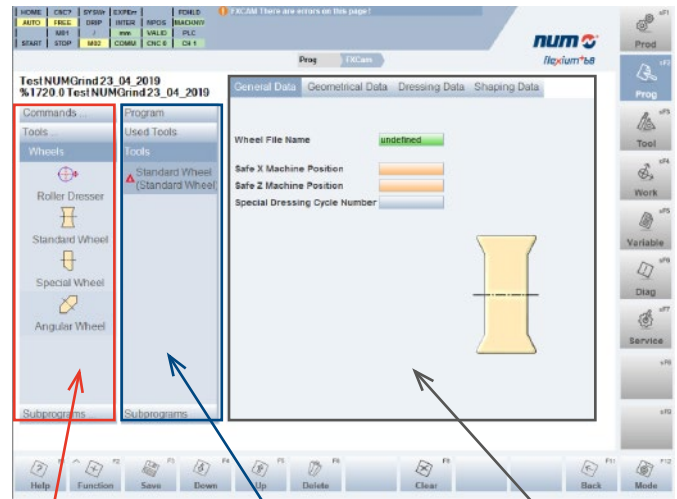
| HOME | CNC? | SYSW | EXPErr | | FDHLD |
|---|---|---|---|---|---|
| AUTO | FREE | DRIP | INTER | MPOS | MACHINY |
| | M01 | / | mm | VALID | PLC |
| START | STOP | M02 | COMM | CNC 0 | CH 1 |

FXCAM There are errors on this page !

Prog FXCam

num flexium+68

Test NUMGrind 23_04_2019
%1720.0 Test NUMGrind 23_04_2019

Commands ...
Tools ...
Wheels
Roller Dresser
Standard Wheel
Special Wheel
Angular Wheel
Subprograms

Program
Used Tools
Tools
Standard Wheel (Standard Wheel)
Subprograms

General Data | Geometrical Data | Dressing Data | Shaping Data

Wheel File Name undefined
Safe X Machine Position
Safe Z Machine Position
Special Dressing Cycle Number

sF1 Prod
sF2 Prog
sF3 Tool
sF4 Work
sF5 Variable
sF6 Diag
sF7 Service
sF8
sF9

Help F2 Function F3 Save F4 Down F5 Up F6 Delete F8 Clear F11 Back F12 Mode